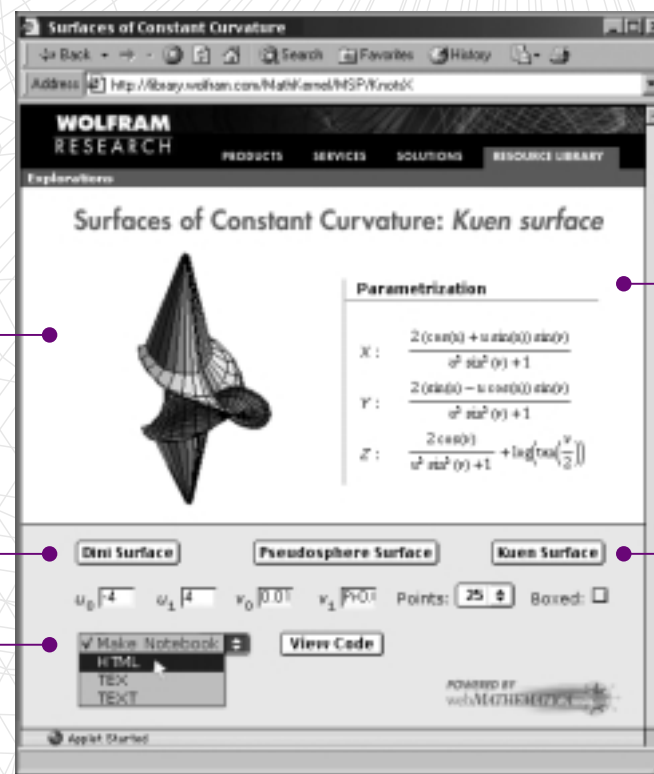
Surfaces of Constant Curvature

Back · Search Favorites History

Address http://library.wolfram.com/MathKernel/MSP/KnotsX

WOLFRAM RESEARCH

PRODUCTS SERVICES SOLUTIONS RESOURCE LIBRARY

Explorations

Surfaces of Constant Curvature: Kuen surface

Parametrization

$X: \frac{2(\cos(u)+u\sin(u))\sin(v)}{u^2\sin^2(v)+1}$

$Y: \frac{2(\sin(u)-u\cos(u))\sin(v)}{u^2\sin^2(v)+1}$

$Z: \frac{2\cos(v)}{u^2\sin^2(v)+1}+\log\left(\tan\left(\frac{v}{2}\right)\right)$

Dini Surface Pseudosphere Surface Kuen Surface

$u_0$ -4 $u_1$ 4 $v_0$ 0.01 $v_1$ PI-0. Points: 25 Boxed:

Make Notebook
HTML
TEX
TEXT

View Code

POWERED BY
webMATHEMATICA

Applet Started